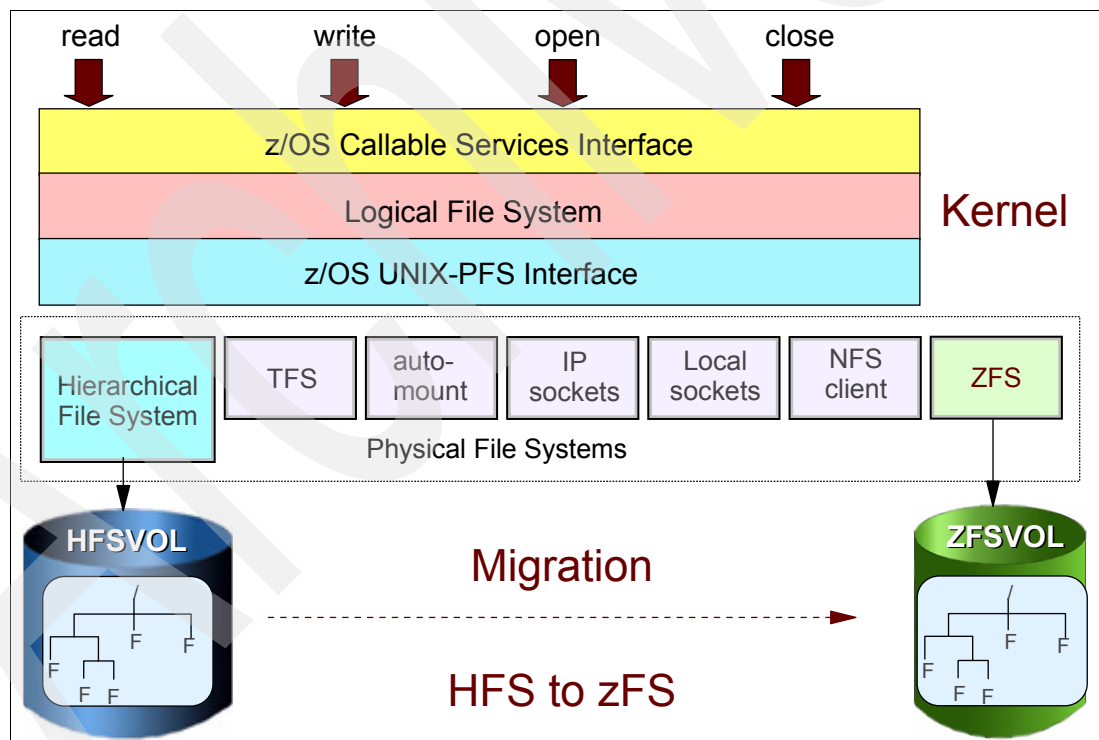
read write open close

z/OS Callable Services Interface

Logical File System

z/OS UNIX-PFS Interface

Kernel

Hierarchical File System

TFS

auto-mount

IP sockets

Local sockets

NFS client

ZFS

Physical File Systems

HFSVOL

/

F

F

F

F

F

Migration

HFS to zFS

ZFSVOL

/

F

F

F

F

F